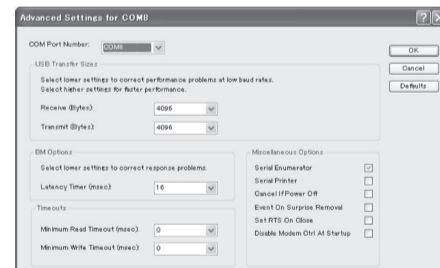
Advanced Settings for COM8

COM Port Number: COM8

USB Transfer Sizes

Select lower settings to correct performance problems at low baud rates.

Select higher settings for faster performance.

Receive (Bytes): 4096

Transmit (Bytes): 4096

BM Options

Select lower settings to correct response problems.

Latency Timer (msec) 16

Timeouts

Minimum Read Timeout (msec): 0

Minimum Write Timeout (msec): 0

Miscellaneous Options

Serial Enumerator

Serial Printer

Cancel If Power Off

Event On Surprise Removal

Set RTS On Close

Disable Modem Ctrl At Startup

OK

Cancel

Defaults